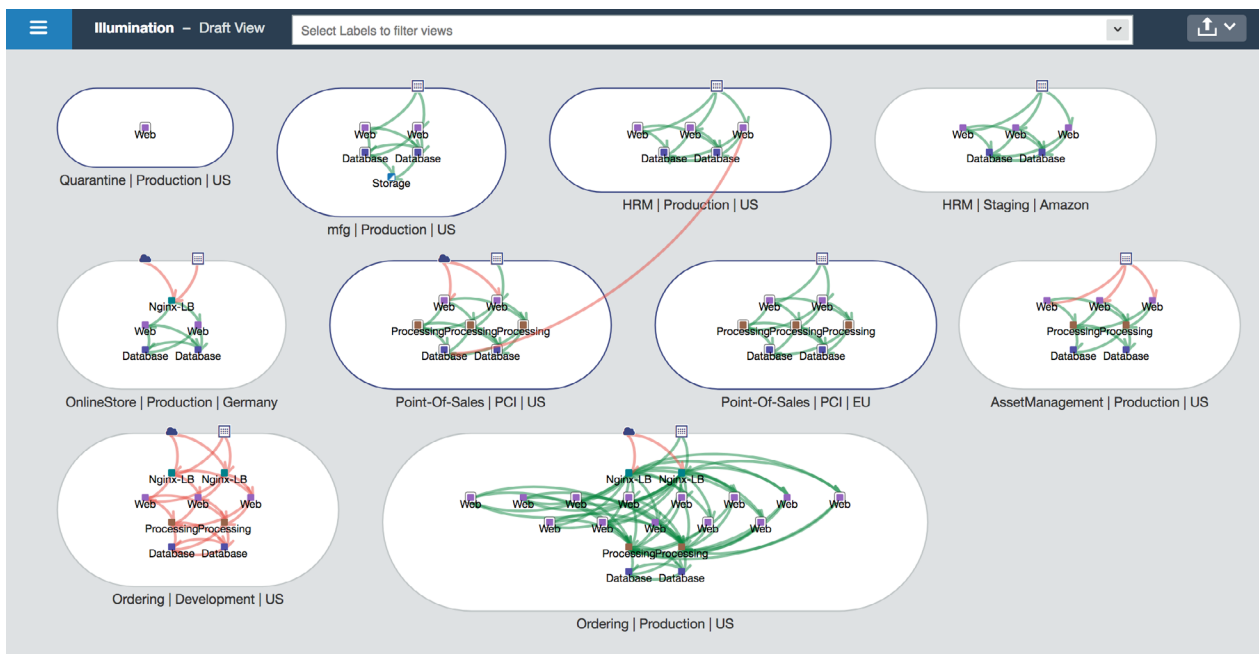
Illumination – Draft View

Select Labels to filter views

Web

Quarantine | Production | US

Web Web
Database Database
Storage

mfg | Production | US

Web Web Web
Database Database

HRM | Production | US

Web Web Web
Database Database

HRM | Staging | Amazon

Nginx-LB
Web Web
Database Database

OnlineStore | Production | Germany

Web Web
ProcessingProcessingProcessing
Database Database

Point-Of-Sales | PCI | US

Web Web
ProcessingProcessingProcessing
Database Database

Point-Of-Sales | PCI | EU

Web Web Web
ProcessingProcessing
Database Database

AssetManagement | Production | US

Nginx-LB Nginx-LB
Web Web Web
ProcessingProcessing
Database Database

Ordering | Development | US

Nginx-LB Nginx-LB
Web Web Web Web Web Web Web
Web Web Web Web Web
ProcessingProcessing
Database Database

Ordering | Production | US